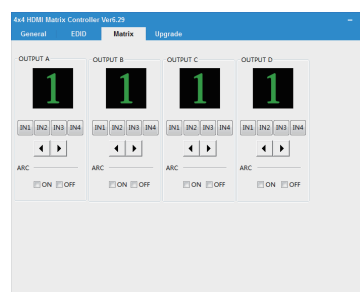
4x4 HDMI Matrix Controller Ver6.29

General EDID Matrix Upgrade

OUTPUT A
1
IN1 IN2 IN3 IN4
ARC
ON OFF

OUTPUT B
1
IN1 IN2 IN3 IN4
ARC
ON OFF

OUTPUT C
1
IN1 IN2 IN3 IN4
ARC
ON OFF

OUTPUT D
1
IN1 IN2 IN3 IN4
ARC
ON OFF